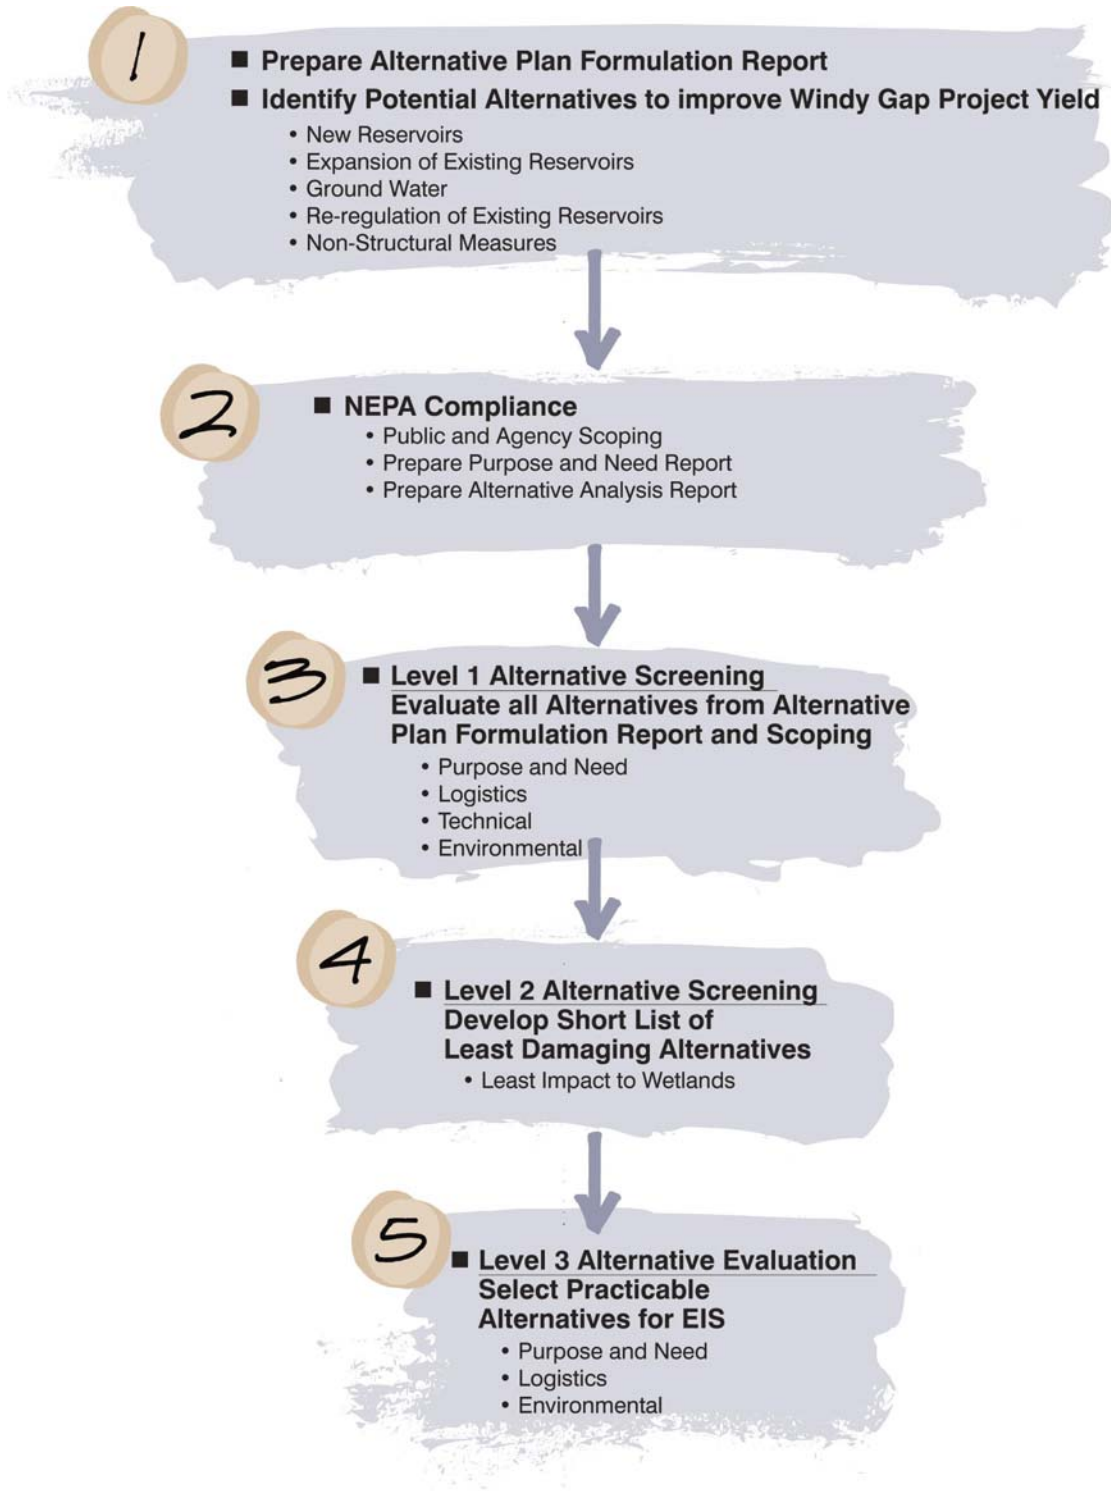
1

■ Prepare Alternative Plan Formulation Report

■ Identify Potential Alternatives to improve Windy Gap Project Yield

• New Reservoirs
• Expansion of Existing Reservoirs
• Ground Water
• Re-regulation of Existing Reservoirs
• Non-Structural Measures

2

■ NEPA Compliance

• Public and Agency Scoping
• Prepare Purpose and Need Report
• Prepare Alternative Analysis Report

3

■ Level 1 Alternative Screening
Evaluate all Alternatives from Alternative Plan Formulation Report and Scoping

• Purpose and Need
• Logistics
• Technical
• Environmental

4

■ Level 2 Alternative Screening
Develop Short List of Least Damaging Alternatives

• Least Impact to Wetlands

5

■ Level 3 Alternative Evaluation
Select Practicable Alternatives for EIS

• Purpose and Need
• Logistics
• Environmental